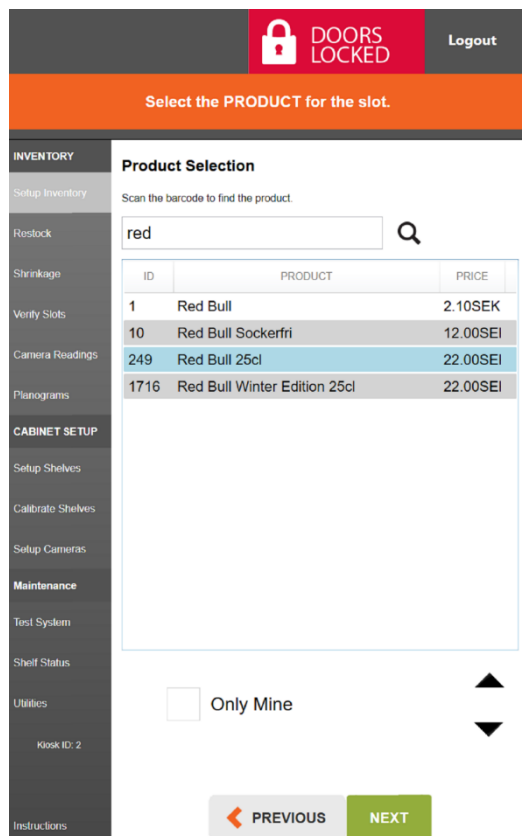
DOORS LOCKED

Logout

Select the PRODUCT for the slot.

INVENTORY

Setup Inventory

Restock

Shrinkage

Verify Slots

Camera Readings

Planograms

CABINET SETUP

Setup Shelves

Calibrate Shelves

Setup Cameras

Maintenance

Test System

Shelf Status

Utilities

Kiosk ID: 2

Instructions

Product Selection

Scan the barcode to find the product.

red

| ID | PRODUCT | PRICE |
|---|---|---|
| 1 | Red Bull | 2.10SEK |
| 10 | Red Bull Sockerfri | 12.00SEI |
| 249 | Red Bull 25cl | 22.00SEI |
| 1716 | Red Bull Winter Edition 25cl | 22.00SEI |

Only Mine

PREVIOUS

NEXT